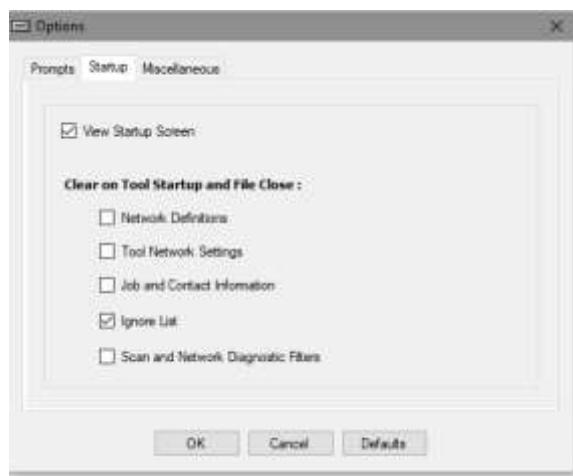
Options

Prompts Startup Miscellaneous

View Startup Screen

Clear on Tool Startup and File Close :

Network Definitions

Tool Network Settings

Job and Contact Information

Ignore List

Scan and Network Diagnostic Filters

OK Cancel Defaults